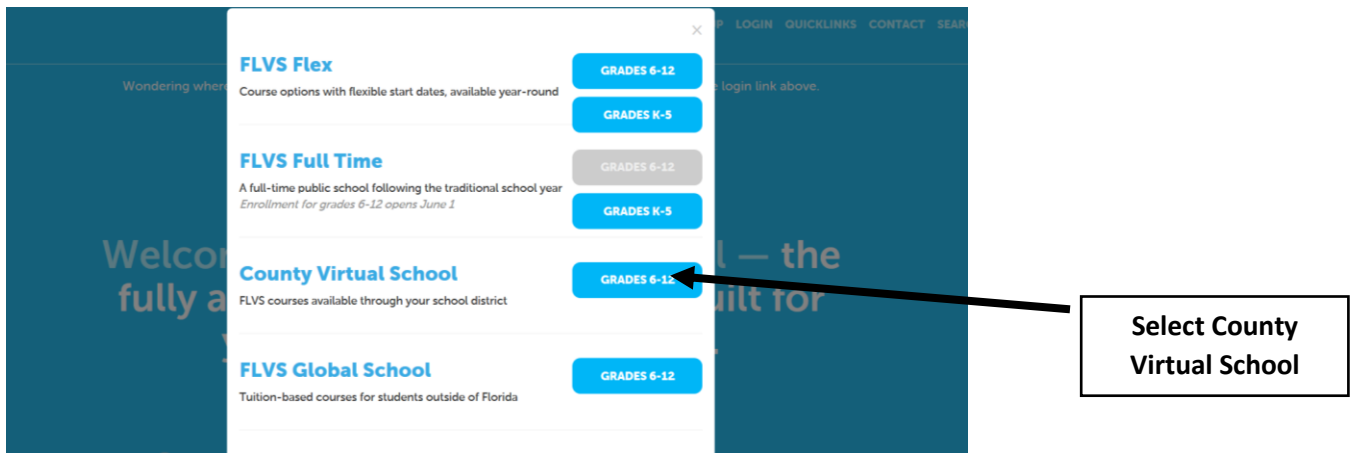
P LOGIN QUICKLINKS CONTACT SEAR

Wondering where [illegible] e login link above.

Welco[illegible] l — the fully a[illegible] uilt for

×

FLVS Flex

Course options with flexible start dates, available year-round

GRADES 6-12

GRADES K-5

FLVS Full Time

A full-time public school following the traditional school year

Enrollment for grades 6-12 opens June 1

GRADES 6-12

GRADES K-5

County Virtual School

FLVS courses available through your school district

GRADES 6-12

FLVS Global School

Tuition-based courses for students outside of Florida

GRADES 6-12

Select County Virtual School